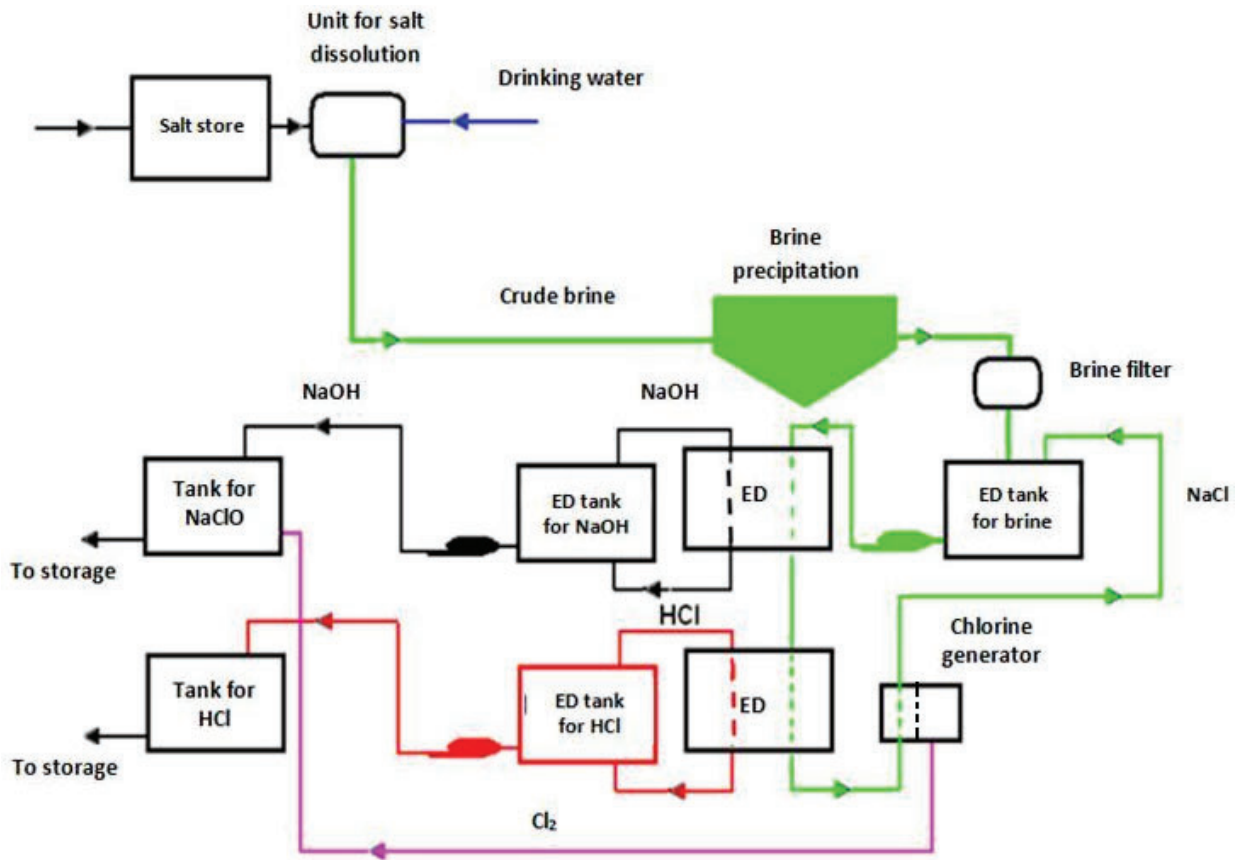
Unit for salt dissolution

Drinking water

Salt store

Brine precipitation

Crude brine

Brine filter

NaOH

NaOH

Tank for NaClO

ED tank for NaOH

ED

ED tank for brine

NaCl

To storage

HCl

Chlorine generator

Tank for HCl

ED tank for HCl

ED

To storage

$Cl_2$